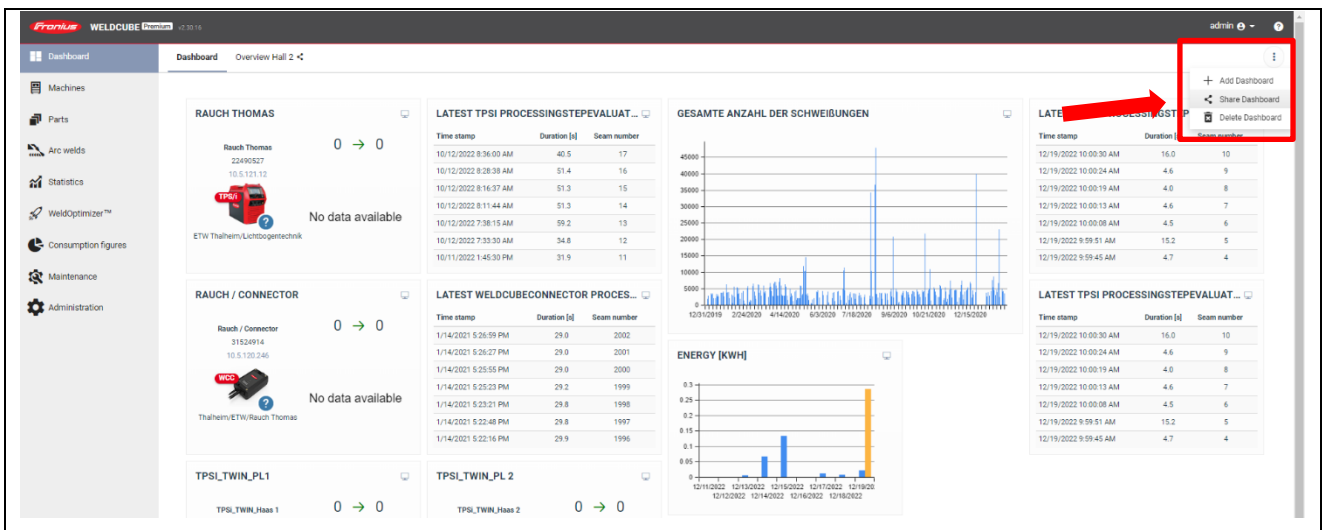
Fronius WELDCUBE Premium v2.30.16

admin

Dashboard
Machines
Parts
Arc welds
Statistics
WeldOptimizer™
Consumption figures
Maintenance
Administration

Dashboard Overview Hall 2

Add Dashboard
Share Dashboard
Delete Dashboard

RAUCH THOMAS

Rauch Thomas
22490527
10.5.121.12
TPS/i
0 → 0
No data available
ETW Thalheim/Lichtbogentechnik

LATEST TPSI PROCESSINGSTEPEVALUAT...

| Time stamp | Duration [s] | Seam number |
|---|---|---|
| 10/12/2022 8:36:00 AM | 40.5 | 17 |
| 10/12/2022 8:28:38 AM | 51.4 | 16 |
| 10/12/2022 8:16:37 AM | 51.3 | 15 |
| 10/12/2022 8:11:44 AM | 51.3 | 14 |
| 10/12/2022 7:38:15 AM | 59.2 | 13 |
| 10/12/2022 7:33:30 AM | 34.8 | 12 |
| 10/11/2022 1:45:30 PM | 31.9 | 11 |

GESAMTE ANZAHL DER SCHWEIßUNGEN

45000
40000
35000
30000
25000
20000
15000
10000
5000
0
12/31/2019 2/24/2020 4/14/2020 6/3/2020 7/18/2020 9/6/2020 10/21/2020 12/15/2020

LATE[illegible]SSINGSTEP

| Time stamp | Duration [s] | Seam number |
|---|---|---|
| 12/19/2022 10:00:30 AM | 16.0 | 10 |
| 12/19/2022 10:00:24 AM | 4.6 | 9 |
| 12/19/2022 10:00:19 AM | 4.0 | 8 |
| 12/19/2022 10:00:13 AM | 4.6 | 7 |
| 12/19/2022 10:00:08 AM | 4.5 | 6 |
| 12/19/2022 9:59:51 AM | 15.2 | 5 |
| 12/19/2022 9:59:45 AM | 4.7 | 4 |

RAUCH / CONNECTOR

Rauch / Connector
31524914
10.5.120.246
WCC
0 → 0
No data available
Thalheim/ETW/Rauch Thomas

LATEST WELDCUBECONNECTOR PROCES...

| Time stamp | Duration [s] | Seam number |
|---|---|---|
| 1/14/2021 5:26:59 PM | 29.0 | 2002 |
| 1/14/2021 5:26:27 PM | 29.0 | 2001 |
| 1/14/2021 5:25:55 PM | 29.0 | 2000 |
| 1/14/2021 5:25:23 PM | 29.2 | 1999 |
| 1/14/2021 5:23:21 PM | 29.8 | 1998 |
| 1/14/2021 5:22:48 PM | 29.8 | 1997 |
| 1/14/2021 5:22:16 PM | 29.9 | 1996 |

ENERGY [KWH]

0.3
0.25
0.2
0.15
0.1
0.05
0
12/11/2022 12/13/2022 12/15/2022 12/17/2022 12/19/20
12/12/2022 12/14/2022 12/16/2022 12/18/2022

LATEST TPSI PROCESSINGSTEPEVALUAT...

| Time stamp | Duration [s] | Seam number |
|---|---|---|
| 12/19/2022 10:00:30 AM | 16.0 | 10 |
| 12/19/2022 10:00:24 AM | 4.6 | 9 |
| 12/19/2022 10:00:19 AM | 4.0 | 8 |
| 12/19/2022 10:00:13 AM | 4.6 | 7 |
| 12/19/2022 10:00:08 AM | 4.5 | 6 |
| 12/19/2022 9:59:51 AM | 15.2 | 5 |
| 12/19/2022 9:59:45 AM | 4.7 | 4 |

TPSI_TWIN_PL1
TPSi_TWIN_Haas 1
0 → 0

TPSI_TWIN_PL 2
TPSi_TWIN_Haas 2
0 → 0